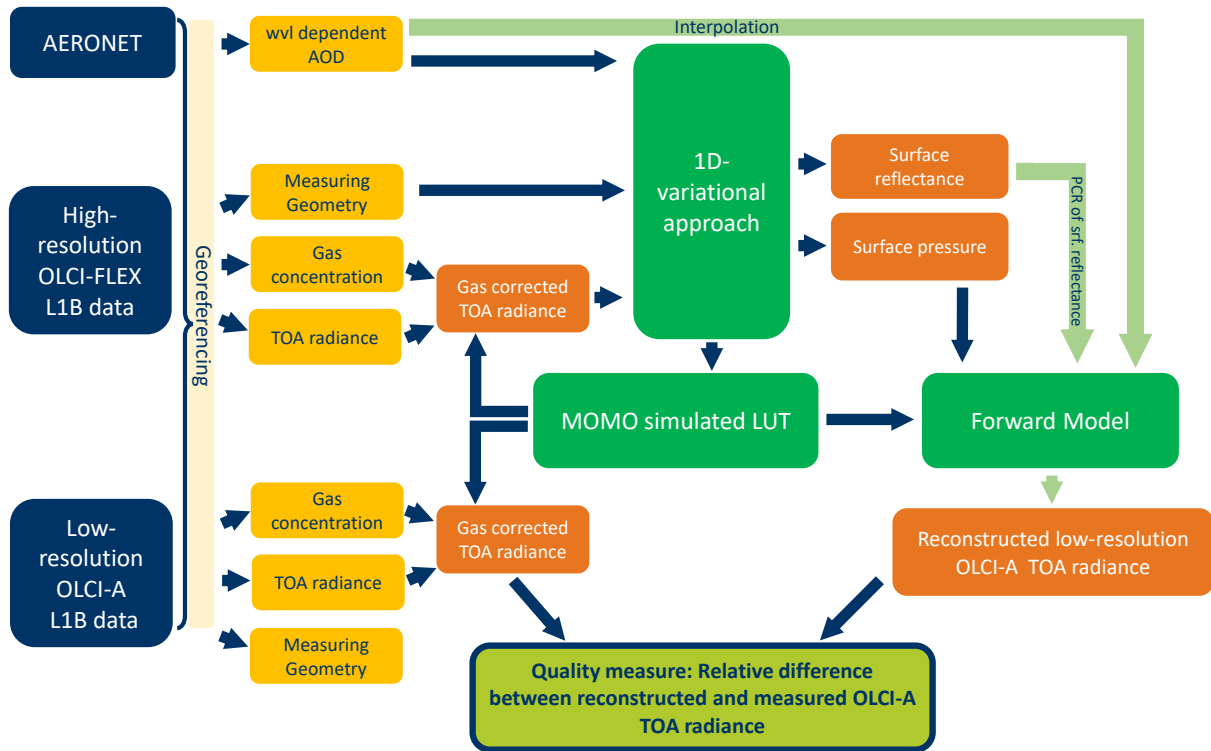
AERONET

High-resolution OLCI-FLEX L1B data

Low-resolution OLCI-A L1B data

Georeferencing

wvl dependent AOD

Interpolation

Measuring Geometry

Gas concentration

TOA radiance

Gas corrected TOA radiance

1D-variational approach

Surface reflectance

Surface pressure

PCR of srf. reflectance

MOMO simulated LUT

Forward Model

Gas concentration

TOA radiance

Measuring Geometry

Gas corrected TOA radiance

Reconstructed low-resolution OLCI-A TOA radiance

Quality measure: Relative difference between reconstructed and measured OLCI-A TOA radiance